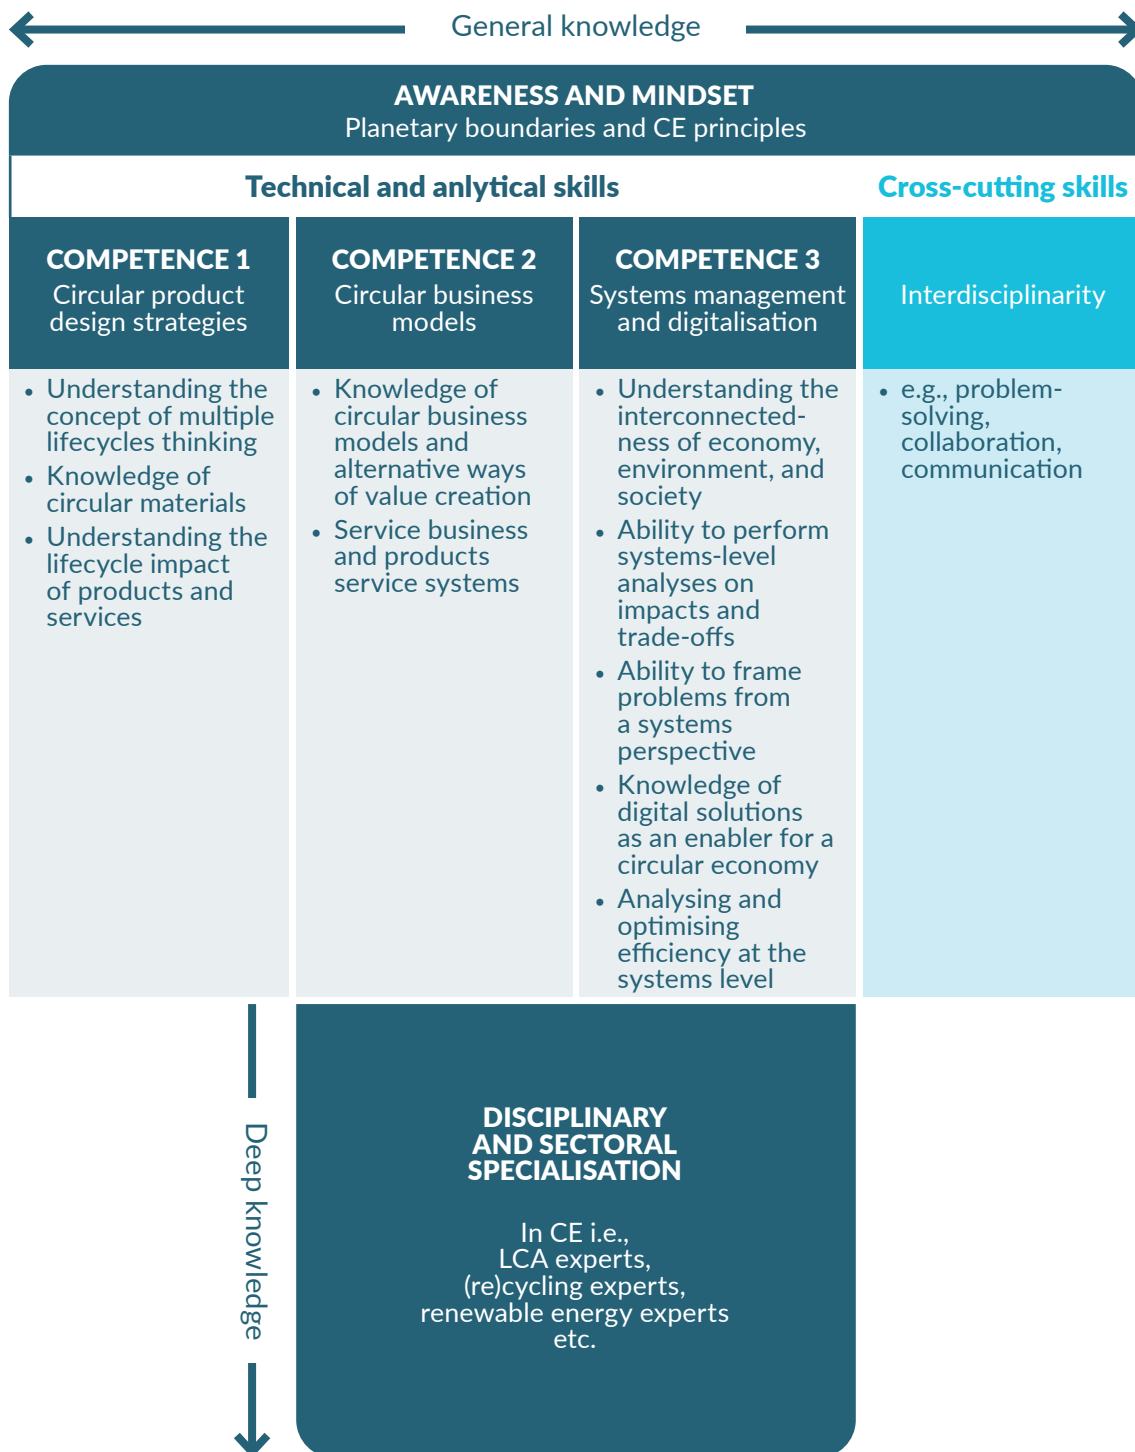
General knowledge

AWARENESS AND MINDSET
Planetary boundaries and CE principles

Technical and anlytical skills

Cross-cutting skills

COMPETENCE 1
Circular product design strategies

- Understanding the concept of multiple lifecycles thinking
- Knowledge of circular materials
- Understanding the lifecycle impact of products and services

COMPETENCE 2
Circular business models

- Knowledge of circular business models and alternative ways of value creation
- Service business and products service systems

COMPETENCE 3
Systems management and digitalisation

- Understanding the interconnectedness of economy, environment, and society
- Ability to perform systems-level analyses on impacts and trade-offs
- Ability to frame problems from a systems perspective
- Knowledge of digital solutions as an enabler for a circular economy
- Analysing and optimising efficiency at the systems level

Interdisciplinarity

- e.g., problem-solving, collaboration, communication

Deep knowledge

DISCIPLINARY AND SECTORAL SPECIALISATION

In CE i.e., LCA experts, (re)cycling experts, renewable energy experts etc.